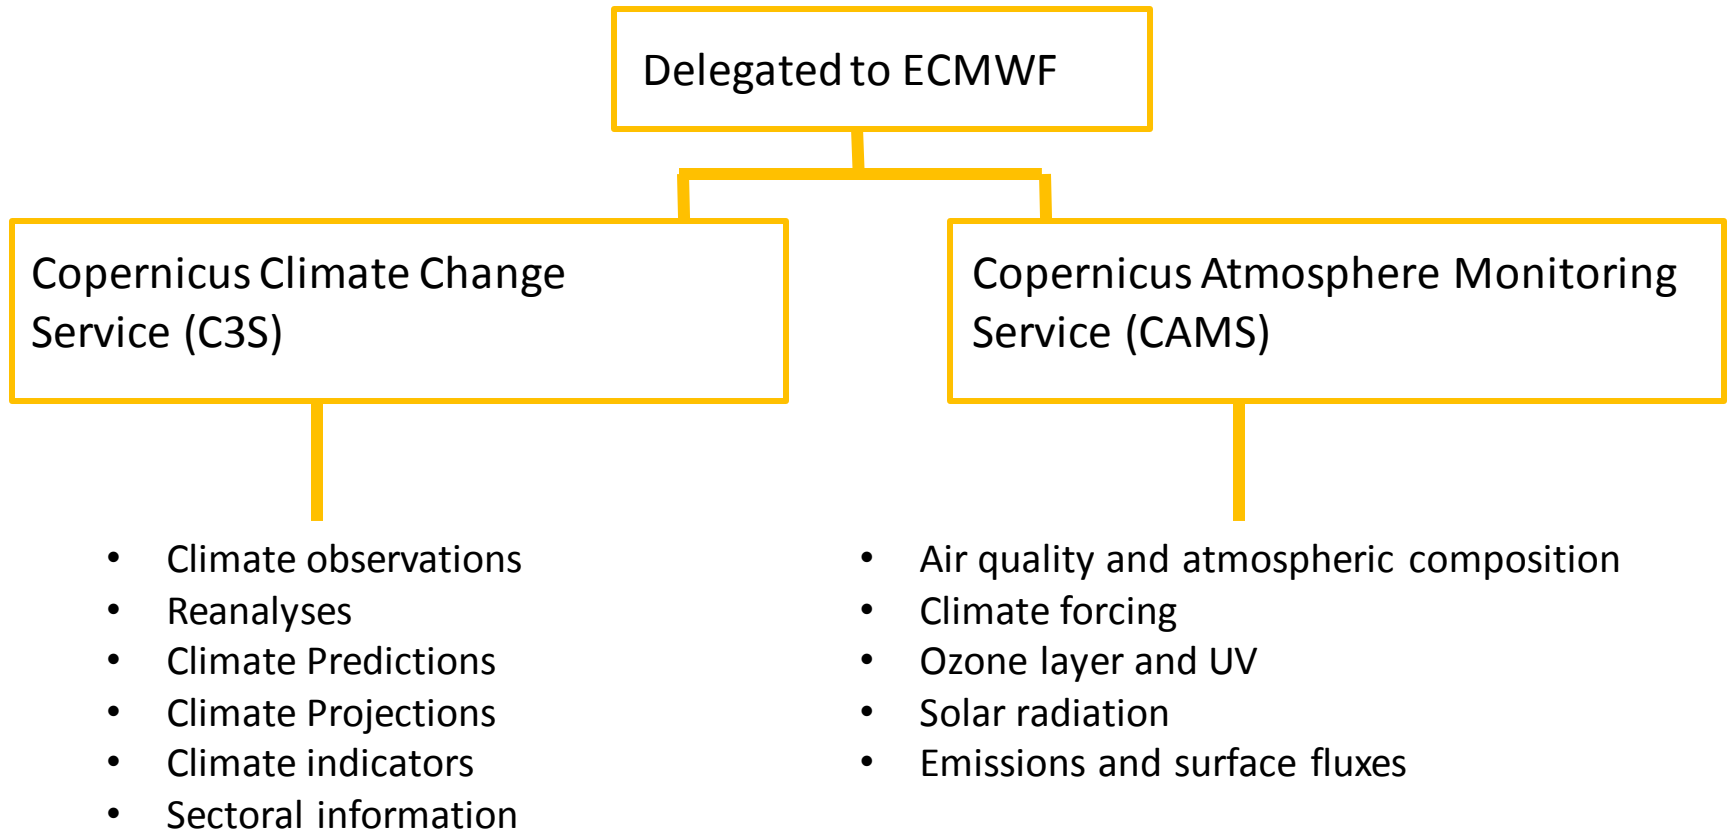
Delegated to ECMWF

Copernicus Climate Change Service (C3S)

Copernicus Atmosphere Monitoring Service (CAMS)

- Climate observations
- Reanalyses
- Climate Predictions
- Climate Projections
- Climate indicators
- Sectoral information

- Air quality and atmospheric composition
- Climate forcing
- Ozone layer and UV
- Solar radiation
- Emissions and surface fluxes